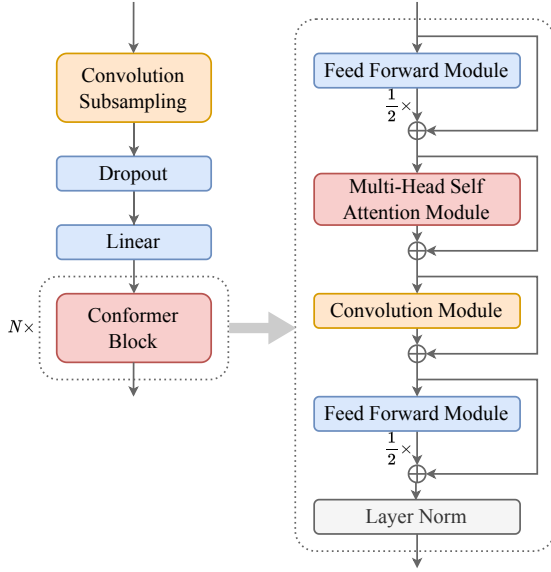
Convolution Subsampling

Dropout

Linear

$N\times$

Conformer Block

Feed Forward Module

$\frac{1}{2}\times$

Multi-Head Self Attention Module

Convolution Module

Feed Forward Module

$\frac{1}{2}\times$

Layer Norm